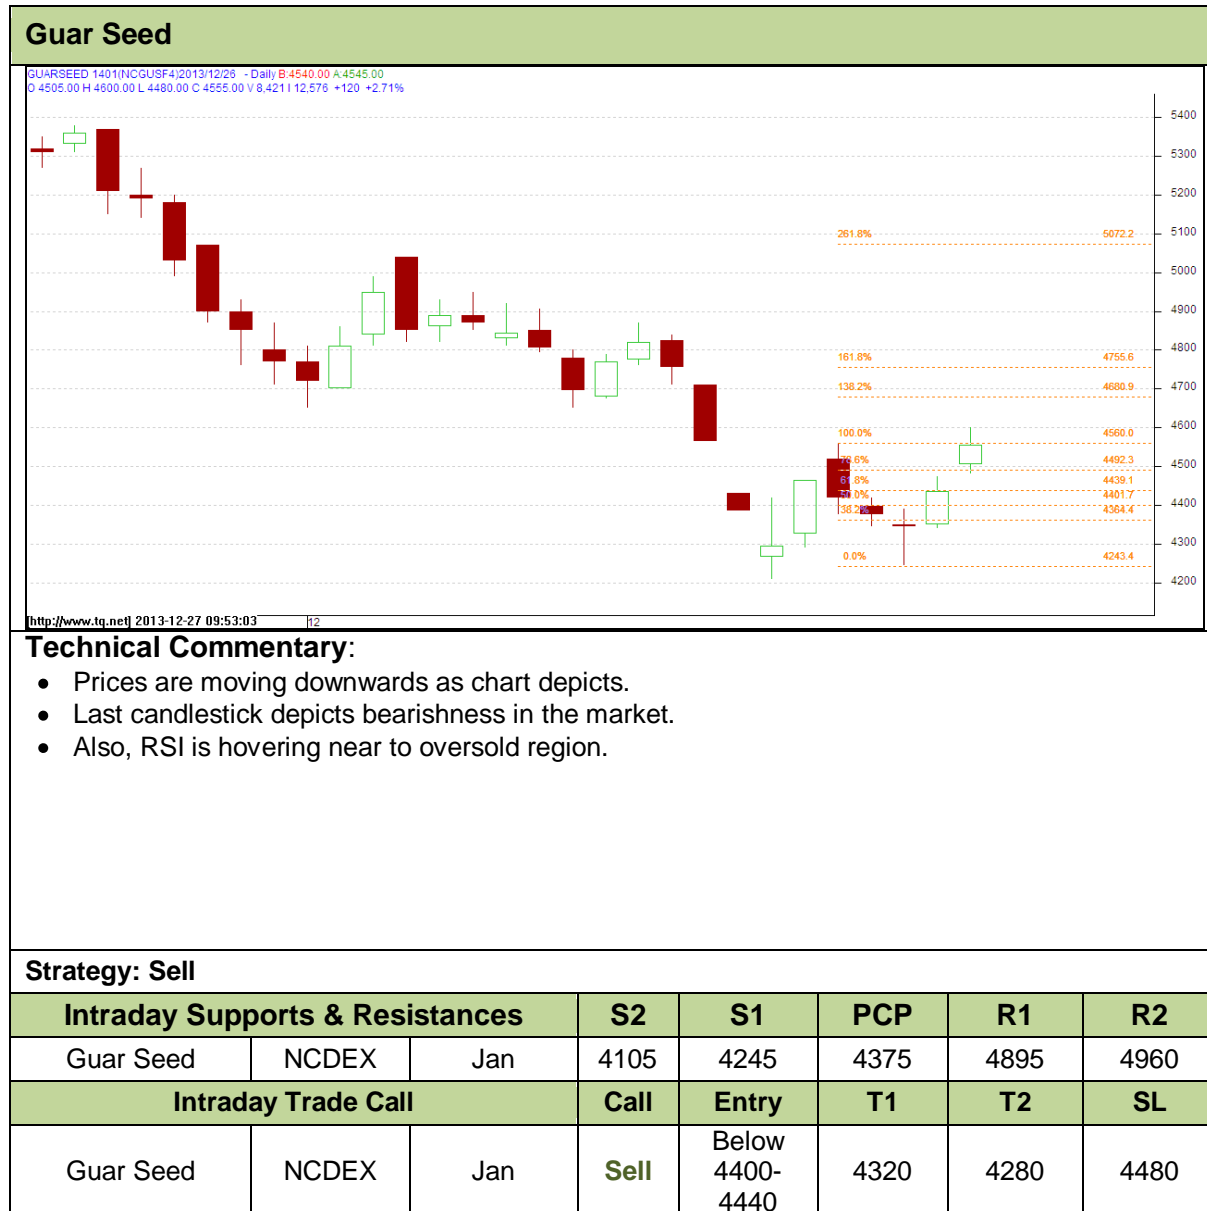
Guar Seed

GUARSEED 1401(NCGUSF4)2013/12/26 - Daily B:4540.00 A:4545.00
O 4505.00 H 4600.00 L 4480.00 C 4555.00 V 8,421 I 12,576 +120 +2.71%

5400
5300
5200
5100
5000
4900
4800
4700
4600
4500
4400
4300
4200

261.8% 5072.2
161.8% 4755.6
138.2% 4680.9
100.0% 4560.0
78.6% 4492.3
61.8% 4439.1
50.0% 4401.7
38.2% 4364.4
0.0% 4243.4

[http://www.tq.net] 2013-12-27 09:53:03 12

Technical Commentary:
• Prices are moving downwards as chart depicts.
• Last candlestick depicts bearishness in the market.
• Also, RSI is hovering near to oversold region.

Strategy: Sell

| Intraday Supports & Resistances | | | S2 | S1 | PCP | R1 | R2 |
|---|---|---|---|---|---|---|---|
| Guar Seed | NCDEX | Jan | 4105 | 4245 | 4375 | 4895 | 4960 |
| Intraday Trade Call | | | Call | Entry | T1 | T2 | SL |
| Guar Seed | NCDEX | Jan | Sell | Below 4400-4440 | 4320 | 4280 | 4480 |